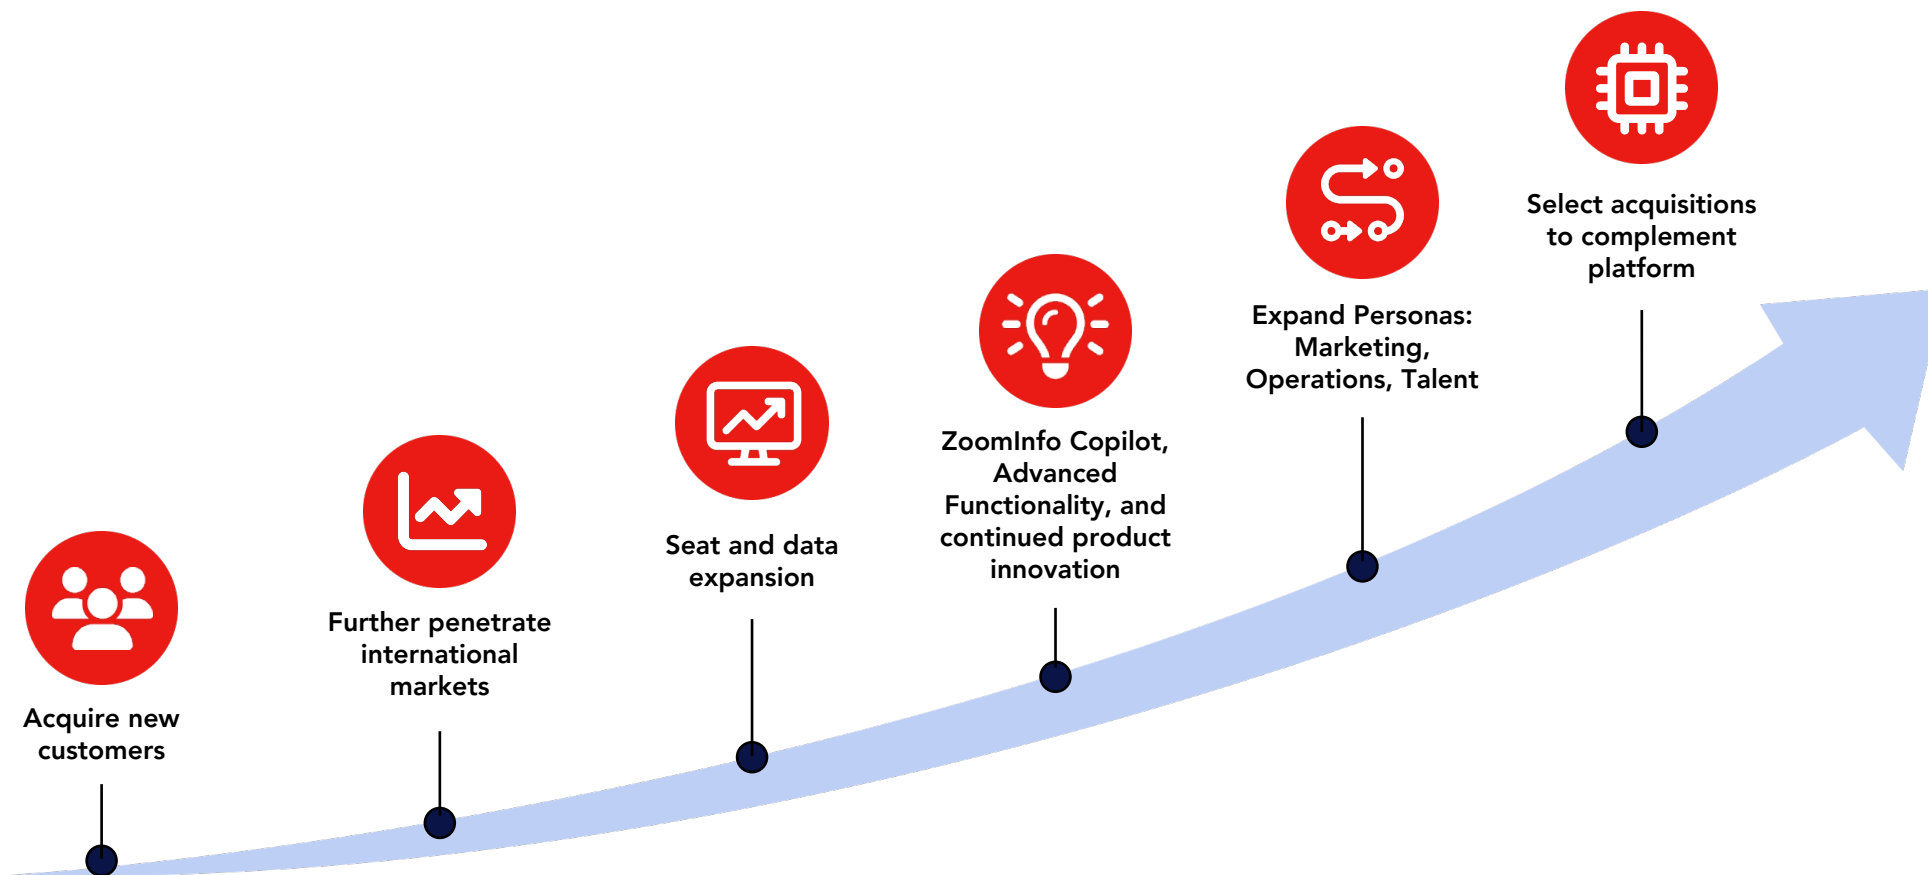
Acquire new customers

Further penetrate international markets

Seat and data expansion

ZoomInfo Copilot, Advanced Functionality, and continued product innovation

Expand Personas: Marketing, Operations, Talent

Select acquisitions to complement platform